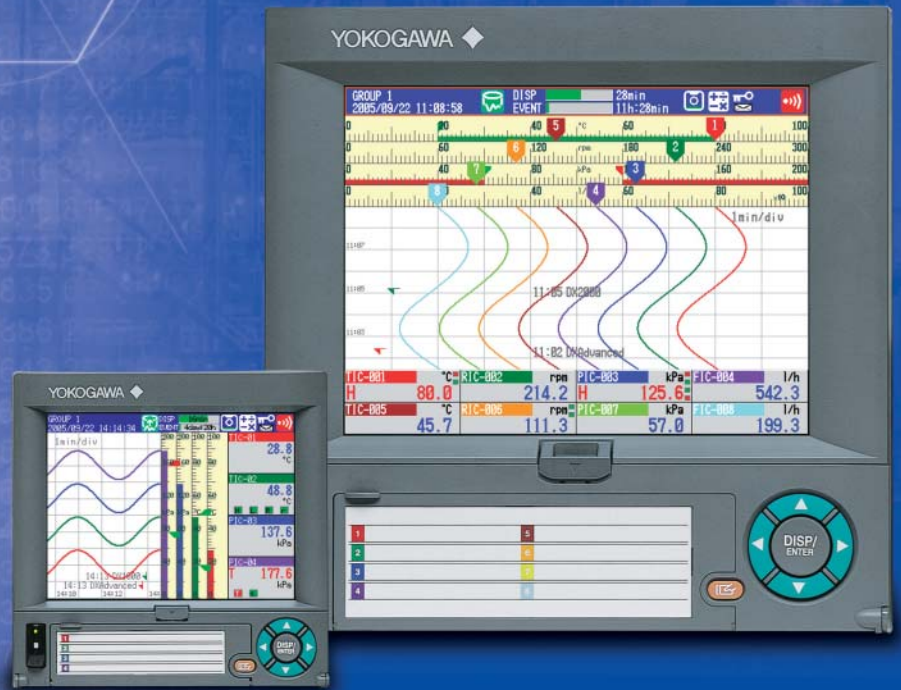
YOKOGAWA

GROUP 1
2005/09/22 11:08:58
DISP
EVENT
28min
11h:28min

0 40 5 °C 60 1 100
0 60 6 120 rpm 180 2 240 300
0 40 7 80 kPa 3 160 200
0 8 40 l/h 4 60 80 100

1min/div

11:05 DX2000
11:02 DXAdvanced

| TIC-001 °C | RIC-002 rpm | PIC-003 kPa | FIC-004 l/h |
|---|---|---|---|
| H 80.0 | 214.2 | H 125.6 | 542.3 |
| TIC-005 °C | RIC-006 rpm | PIC-007 kPa | FIC-008 l/h |
| 45.7 | 111.3 | 57.0 | 199.3 |

1 2 3 4 5 6 7 8

DISP/ ENTER

YOKOGAWA

GROUP 1
2005/09/22 14:14:34
DISP
EVENT

1min/div

TIC-01 28.8 °C
TIC-02 48.8 °C
PIC-03 137.6 kPa
PIC-04 T 177.6 kPa

14:13 DX2000
14:13 DXAdvanced
14:10 14:12

1 2 3 4

DISP/ ENTER